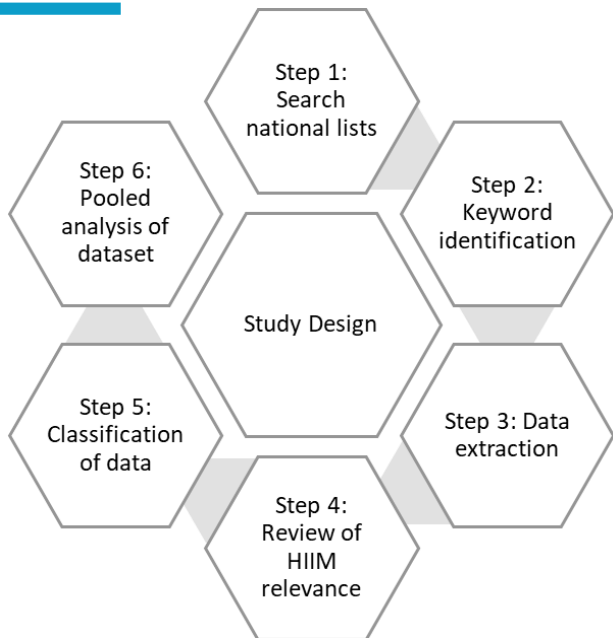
Step 1: Search national lists

Step 2: Keyword identification

Step 3: Data extraction

Step 4: Review of HIIM relevance

Step 5: Classification of data

Step 6: Pooled analysis of dataset

Study Design